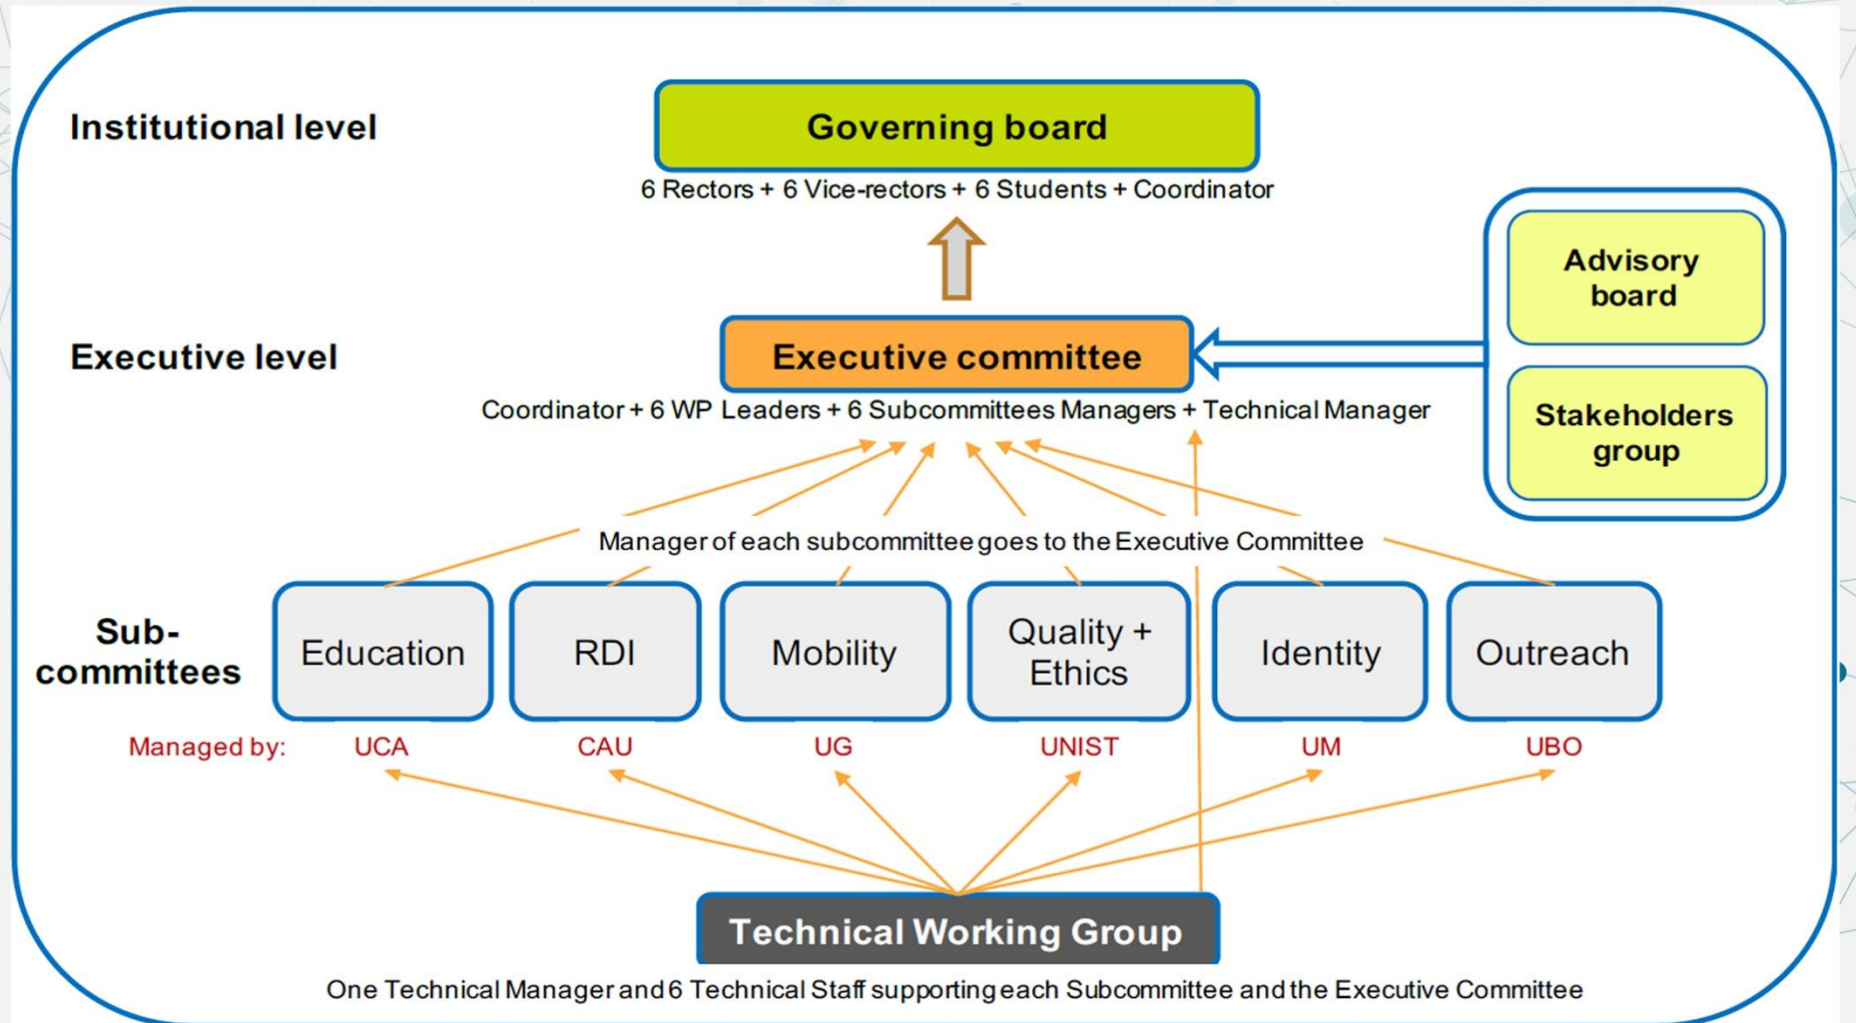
Institutional level

Governing board

6 Rectors + 6 Vice-rectors + 6 Students + Coordinator

Advisory board

Stakeholders group

Executive level

Executive committee

Coordinator + 6 WP Leaders + 6 Subcommittees Managers + Technical Manager

Manager of each subcommittee goes to the Executive Committee

Sub-committees

Education

RDI

Mobility

Quality + Ethics

Identity

Outreach

Managed by: UCA CAU UG UNIST UM UBO

Technical Working Group

One Technical Manager and 6 Technical Staff supporting each Subcommittee and the Executive Committee